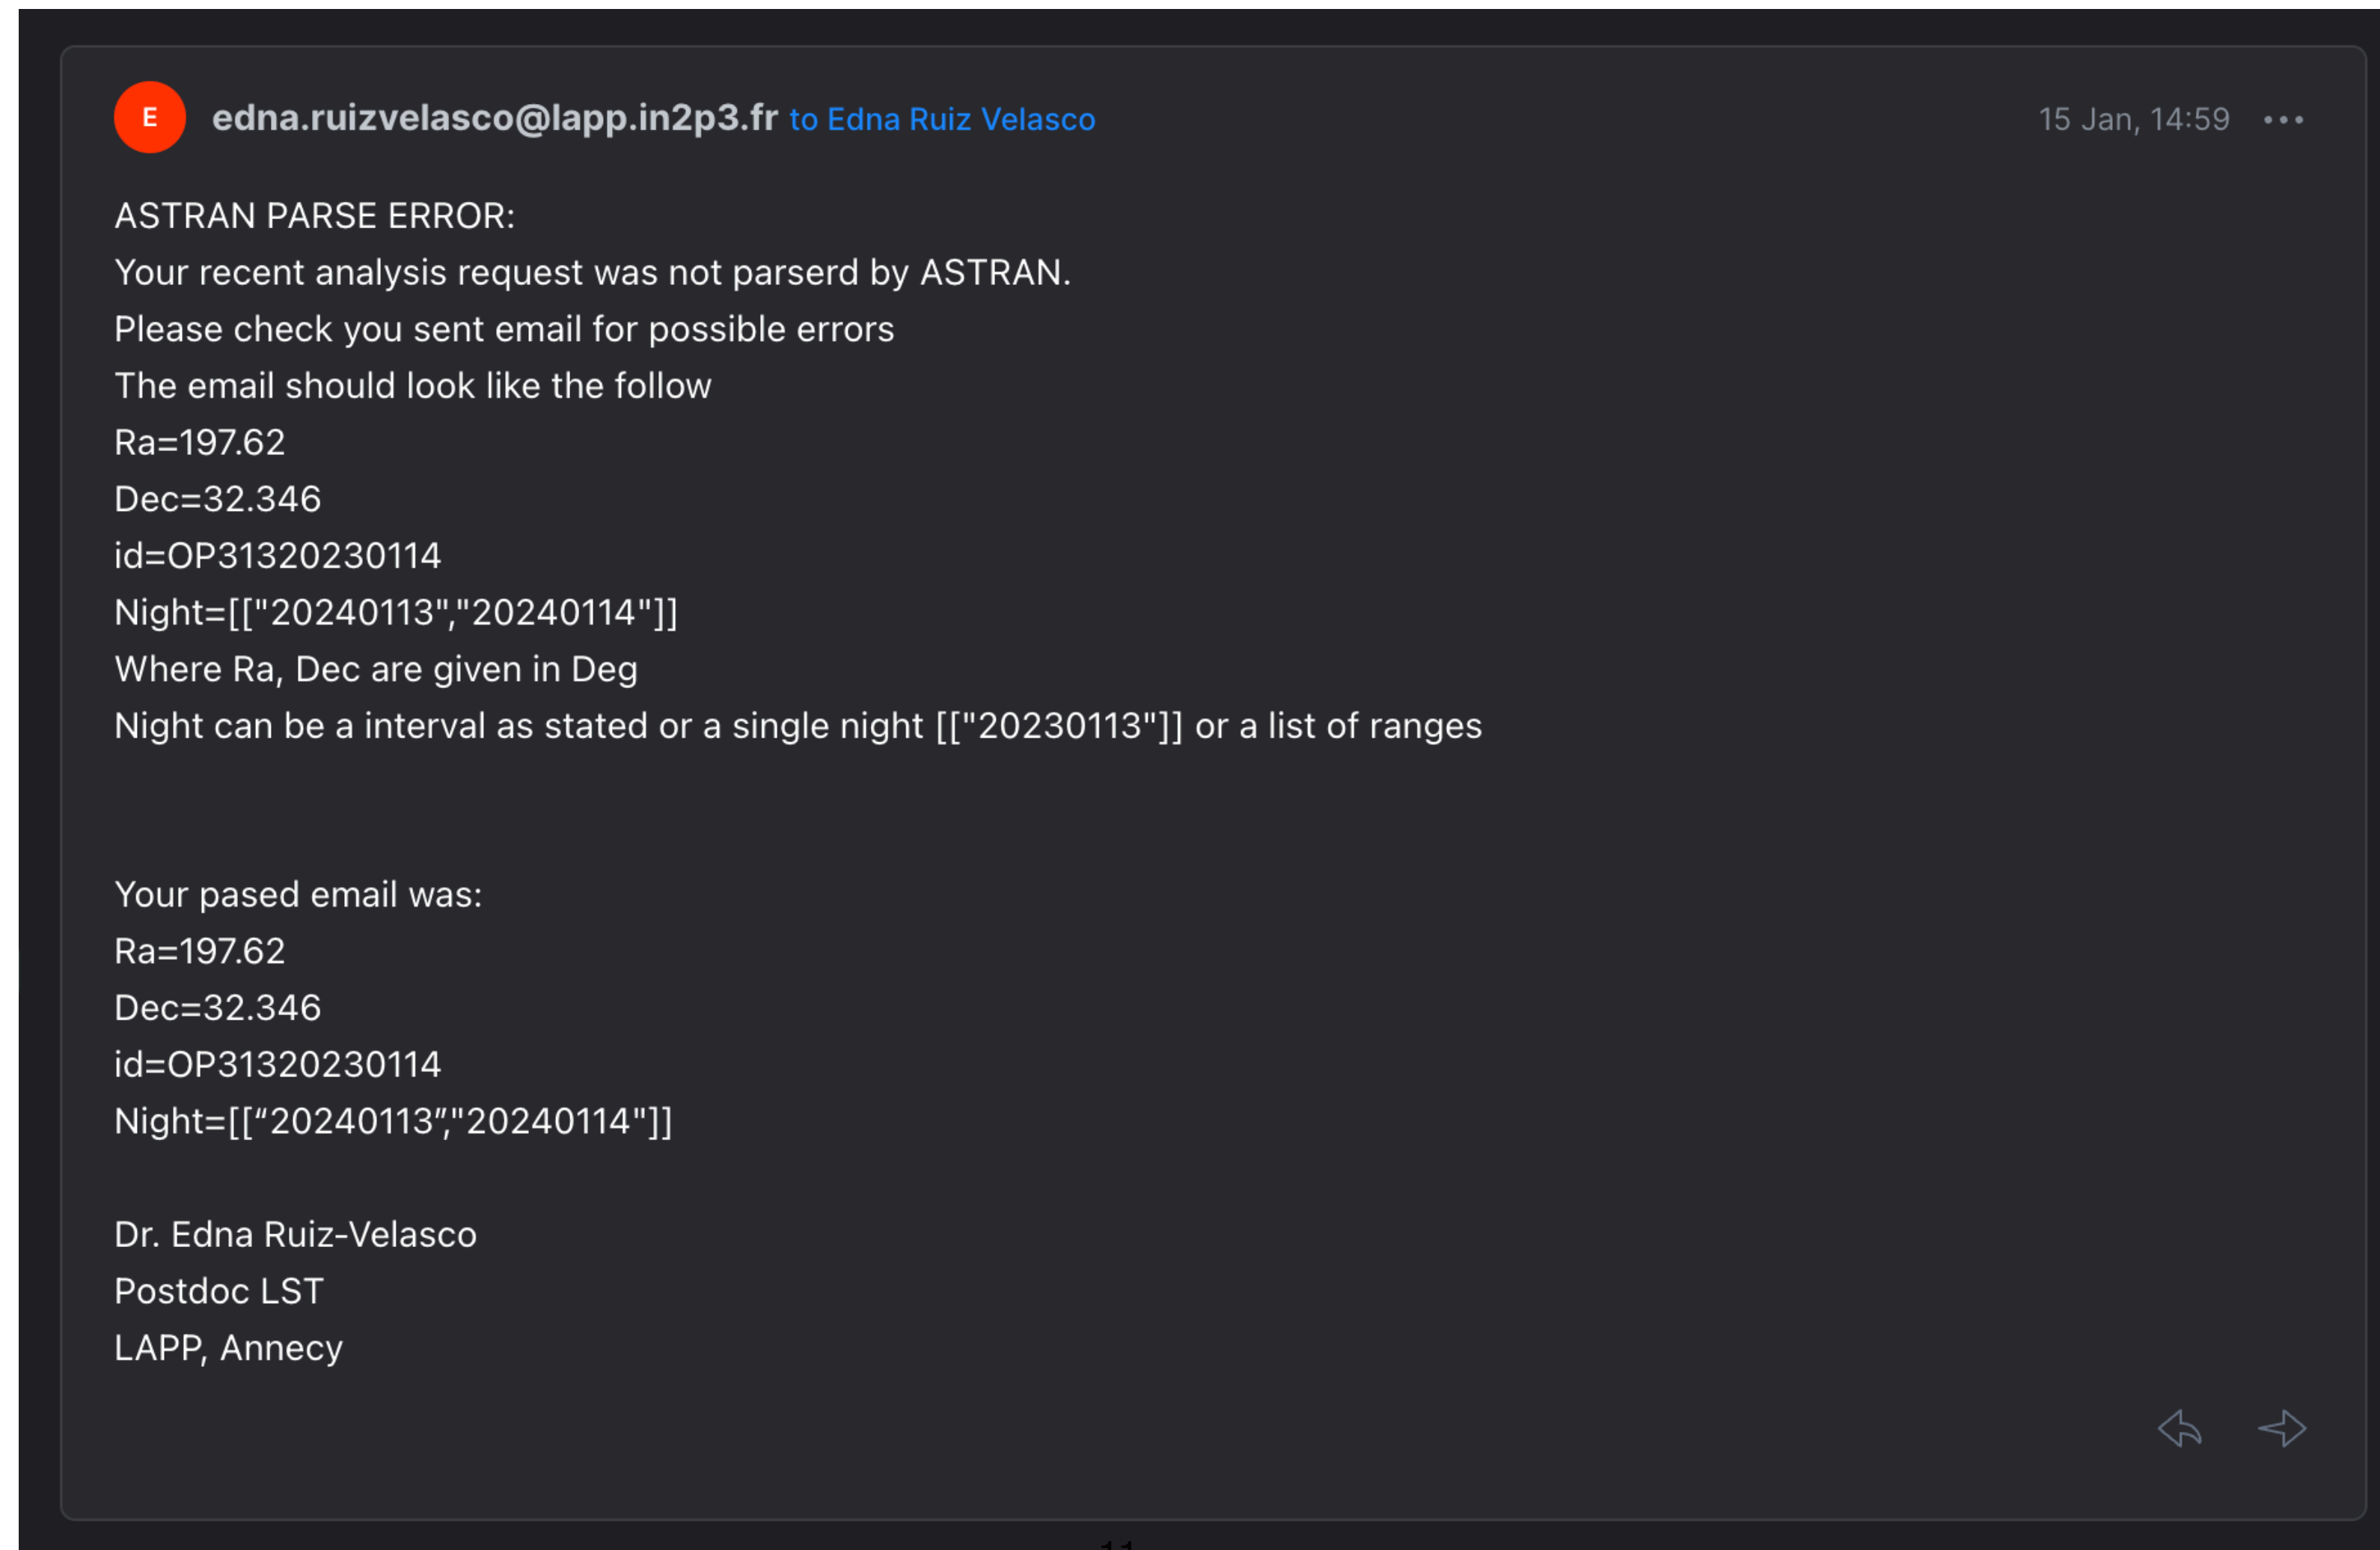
E edna.ruizvelasco@lapp.in2p3.fr to Edna Ruiz Velasco 15 Jan, 14:59 •••

ASTRAN PARSE ERROR:
Your recent analysis request was not parserd by ASTRAN.
Please check you sent email for possible errors
The email should look like the follow
Ra=197.62
Dec=32.346
id=OP31320230114
Night=[["20240113","20240114"]]
Where Ra, Dec are given in Deg
Night can be a interval as stated or a single night [["20230113"]] or a list of ranges

Your pased email was:
Ra=197.62
Dec=32.346
id=OP31320230114
Night=[[“20240113”,"20240114"]]

Dr. Edna Ruiz-Velasco
Postdoc LST
LAPP, Annecy